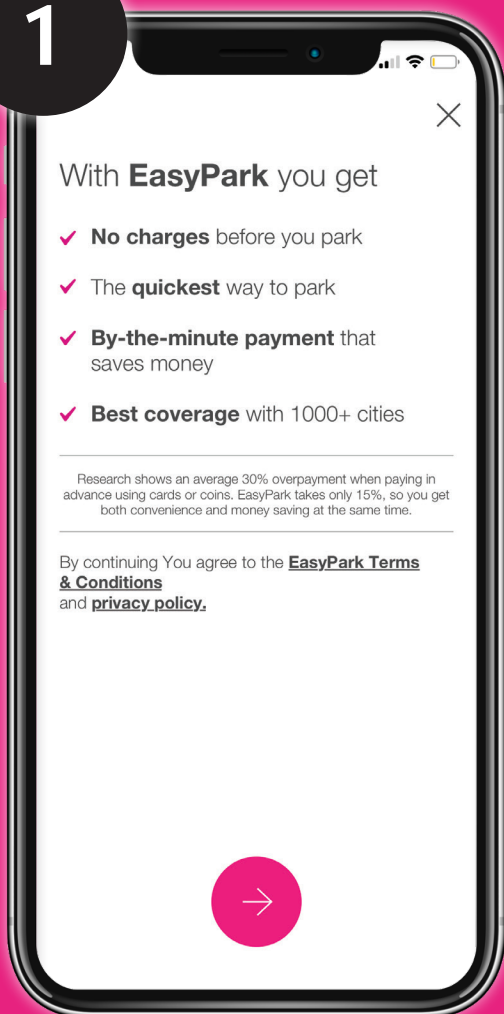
1

With **EasyPark** you get

✓ **No charges** before you park

✓ The **quickest** way to park

✓ **By-the-minute payment** that saves money

✓ **Best coverage** with 1000+ cities

Research shows an average 30% overpayment when paying in advance using cards or coins. EasyPark takes only 15%, so you get both convenience and money saving at the same time.

By continuing You agree to the **EasyPark Terms & Conditions**
and **privacy policy.**